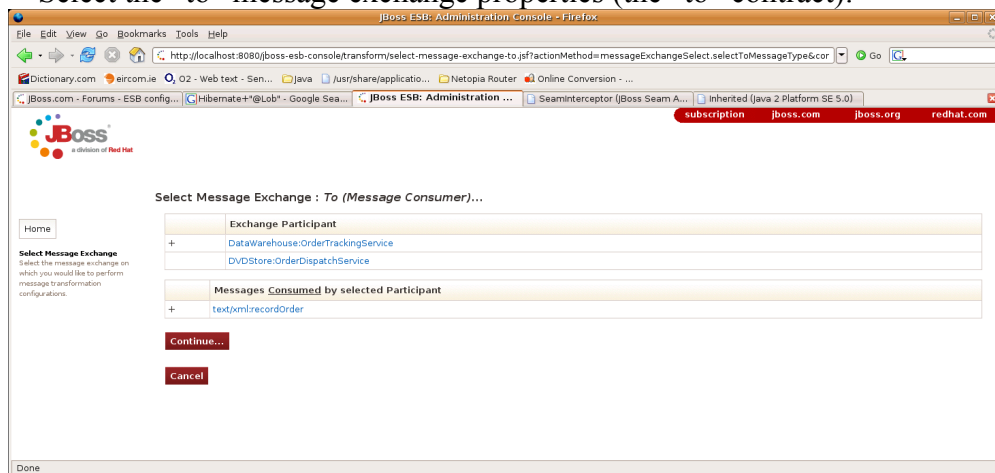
Select the "to" message exchange properties (the "to" contract).

JBoss ESB: Administration Console - Firefox

File Edit View Go Bookmarks Tools Help

http://localhost:8080/jboss-esb-console/transform/select-message-exchange-to.jsf?actionMethod=messageExchangeSelect.selectToMessageType&cor

Go

Dictionary.com eircom.ie O2 - Web text - Sen... Java /usr/share/applicatio... Netopia Router Online Conversion - ...

JBoss.com - Forums - ESB config... Hibernate+"@Lob" - Google Sea... JBoss ESB: Administration ... SeamInterceptor (JBoss Seam A... Inherited (Java 2 Platform SE 5.0)

subscription jboss.com jboss.org redhat.com

JBoss a division of Red Hat

Select Message Exchange : To (Message Consumer)...

Home

Select Message Exchange
Select the message exchange on which you would like to perform message transformation configurations.

| | Exchange Participant |
|---|---|
| + | DataWarehouse:OrderTrackingService |
| | DVDStore:OrderDispatchService |

| | Messages Consumed by selected Participant |
|---|---|
| + | text/xml:recordOrder |

Continue...

Cancel

Done